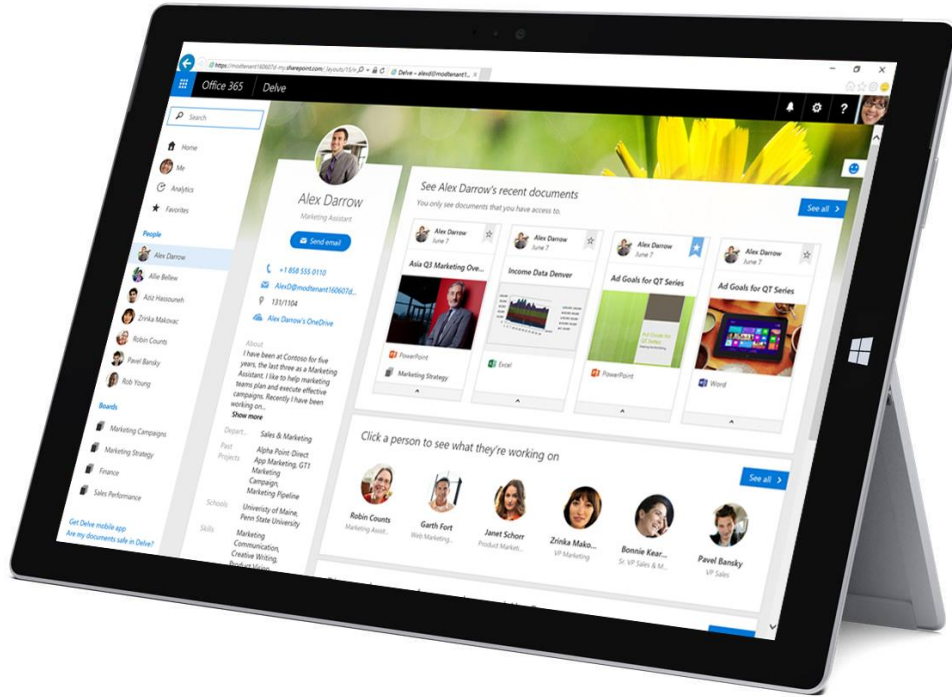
https://modtenant160607d-my.sharepoint.com/_layouts/15/n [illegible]
Delve - alexd@modtenant1... ×

Office 365 | Delve

Search

Home
Me
Analytics
Favorites

People
Alex Darrow
Allie Bellew
Aziz Hassouneh
Zrinka Makovac
Robin Counts
Pavel Bansky
Rob Young

Boards
Marketing Campaigns
Marketing Strategy
Finance
Sales Performance

Get Delve mobile app
Are my documents safe in Delve?

Alex Darrow
Marketing Assistant
Send email
+1 858 555 0110
AlexD@modtenant160607d...
131/1104
Alex Darrow's OneDrive

About
I have been at Contoso for five years, the last three as a Marketing Assistant. I like to help marketing teams plan and execute effective campaigns. Recently I have been working on...
Show more

Depart... Sales & Marketing
Past Projects Alpha Point-Direct App Marketing, GT1 Marketing Campaign, Marketing Pipeline
Schools University of Maine, Penn State University
Skills Marketing Communication, Creative Writing, Product Vision

See Alex Darrow's recent documents
You only see documents that you have access to.
See all

Alex Darrow
June 7
Asia Q3 Marketing Ove...
PowerPoint
Marketing Strategy

Alex Darrow
June 7
Income Data Denver
Excel

Alex Darrow
June 7
Ad Goals for QT Series
PowerPoint

Alex Darrow
June 7
Ad Goals for QT Series
Word

Click a person to see what they're working on
See all

Robin Counts
Marketing Assist...
Garth Fort
Web Marketing...
Janet Schorr
Product Marketi...
Zrinka Mako...
VP Marketing
Bonnie Kear...
Sr. VP Sales & M...
Pavel Bansky
VP Sales